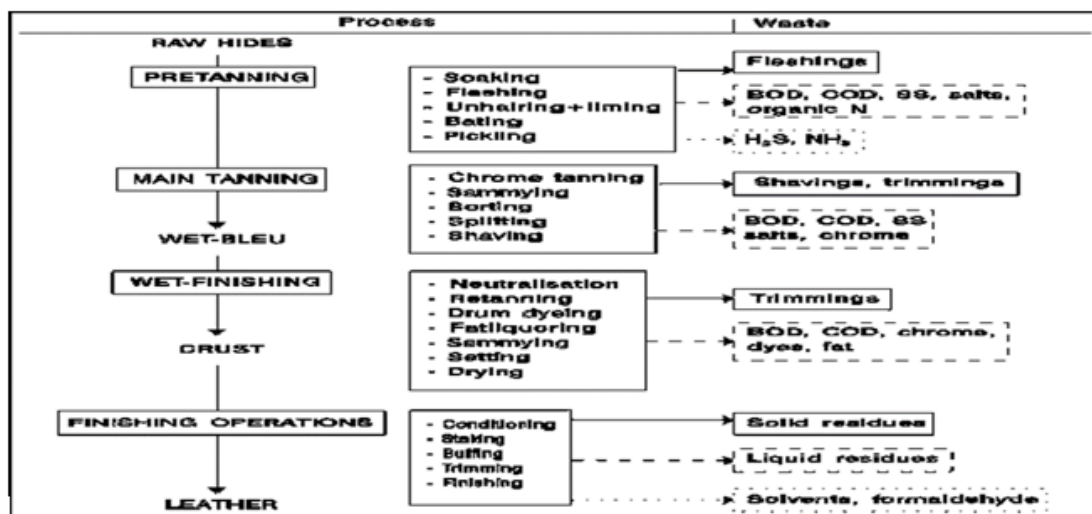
Process | Waste

RAW HIDES

PRETANNING

- Soaking
- Fleshing
- Unhairing+liming
- Bating
- Pickling

Fleshings

BOD, COD, SS, salts, organic N

$H_2S$, $NH_3$

MAIN TANNING

- Chrome tanning
- Sammying
- Sorting
- Splitting
- Shaving

Shavings, trimmings

BOD, COD, SS salts, chrome

WET-BLEU

WET-FINISHING

- Neutralisation
- Retanning
- Drum dyeing
- Fatliquoring
- Sammying
- Setting
- Drying

Trimmings

BOD, COD, chrome, dyes, fat

CRUST

FINISHING OPERATIONS

- Conditioning
- Staking
- Buffing
- Trimming
- Finishing

Solid residues

Liquid residues

Solvents, formaldehyde

LEATHER